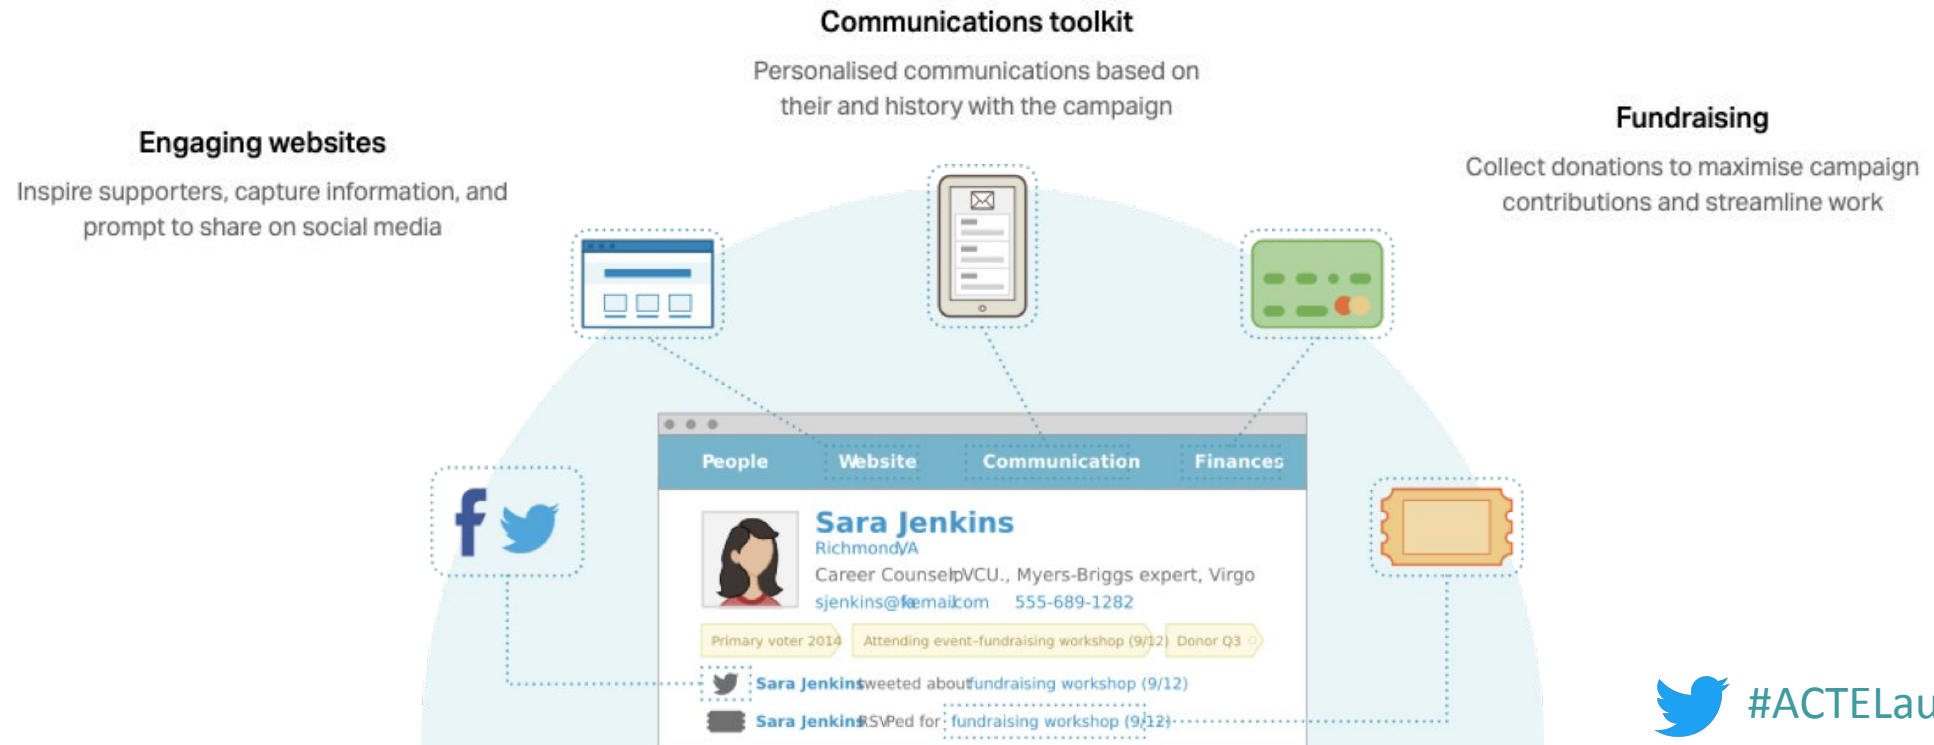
Communications toolkit

Personalised communications based on their and history with the campaign

Engaging websites

Inspire supporters, capture information, and prompt to share on social media

Fundraising

Collect donations to maximise campaign contributions and streamline work

People Website Communication Finances

Sara Jenkins
Richmond, VA
Career Counselor, VCU., Myers-Briggs expert, Virgo
sjenkins@fakemail.com 555-689-1282

Primary voter 2014 Attending event-fundraising workshop (9/12) Donor Q3

Sara Jenkins tweeted about fundraising workshop (9/12)

Sara Jenkins RSVPed for fundraising workshop (9/12)

#ACTELau